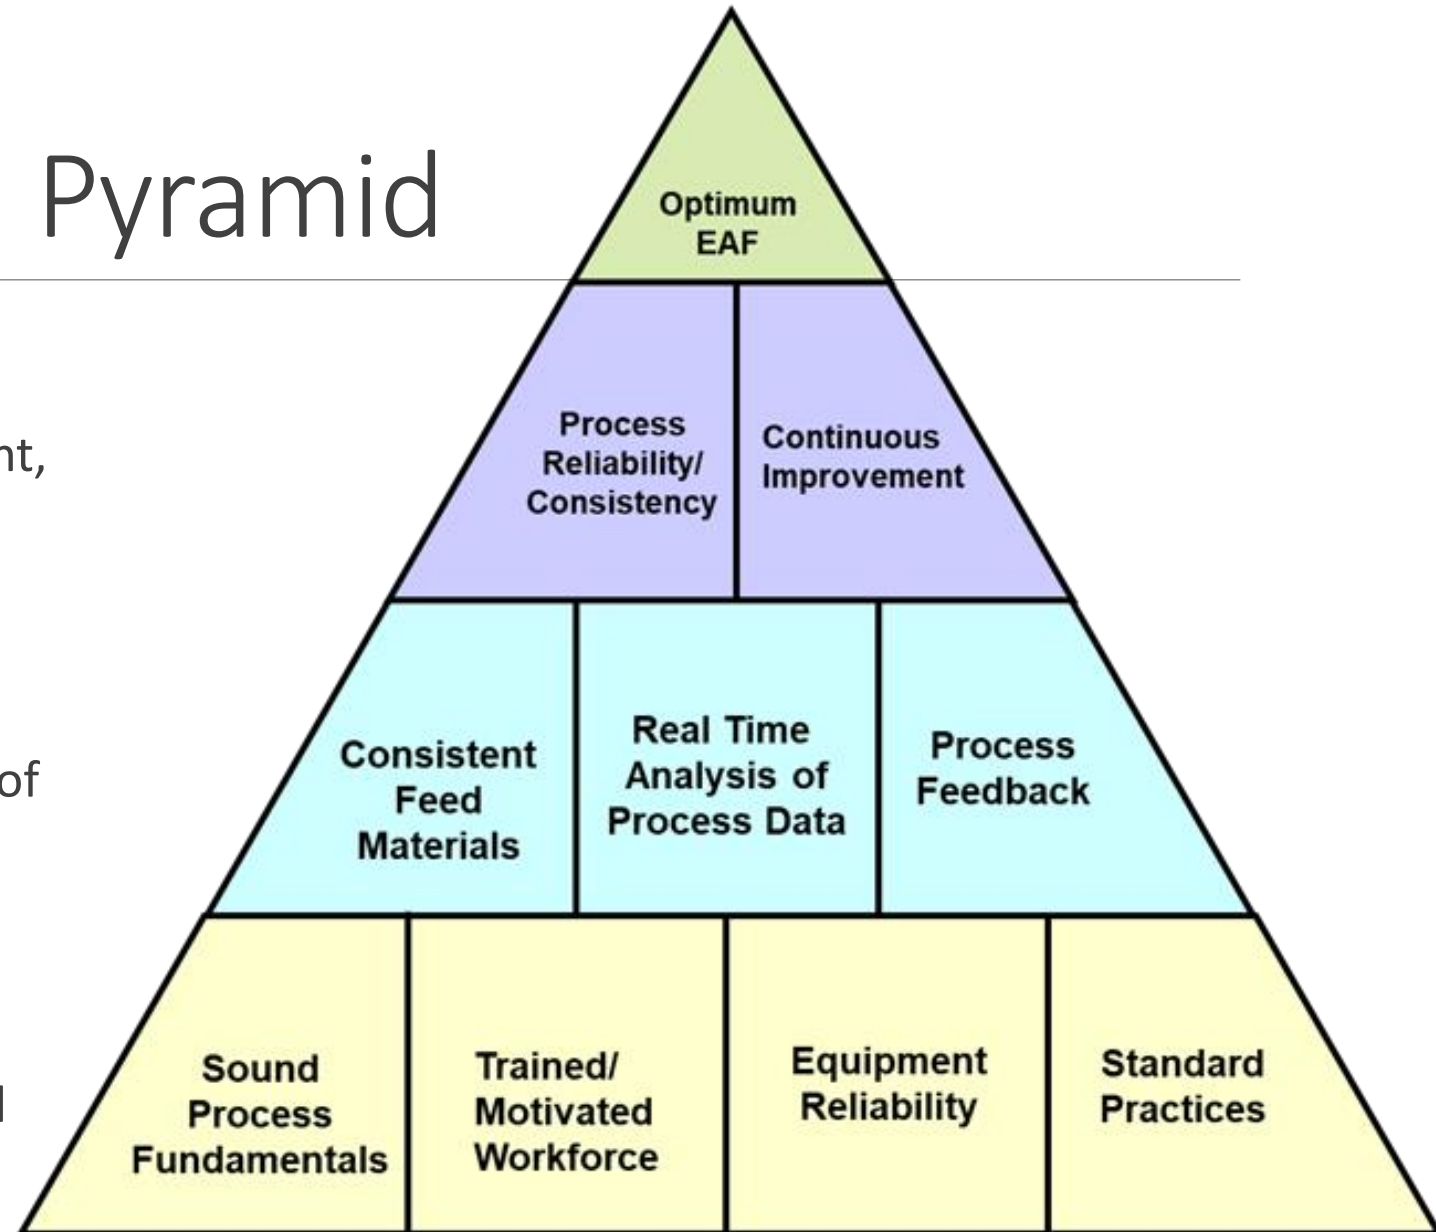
Pyramid

nt,

of

l

Optimum EAF

Process Reliability/ Consistency

Continuous Improvement

Consistent Feed Materials

Real Time Analysis of Process Data

Process Feedback

Sound Process Fundamentals

Trained/ Motivated Workforce

Equipment Reliability

Standard Practices